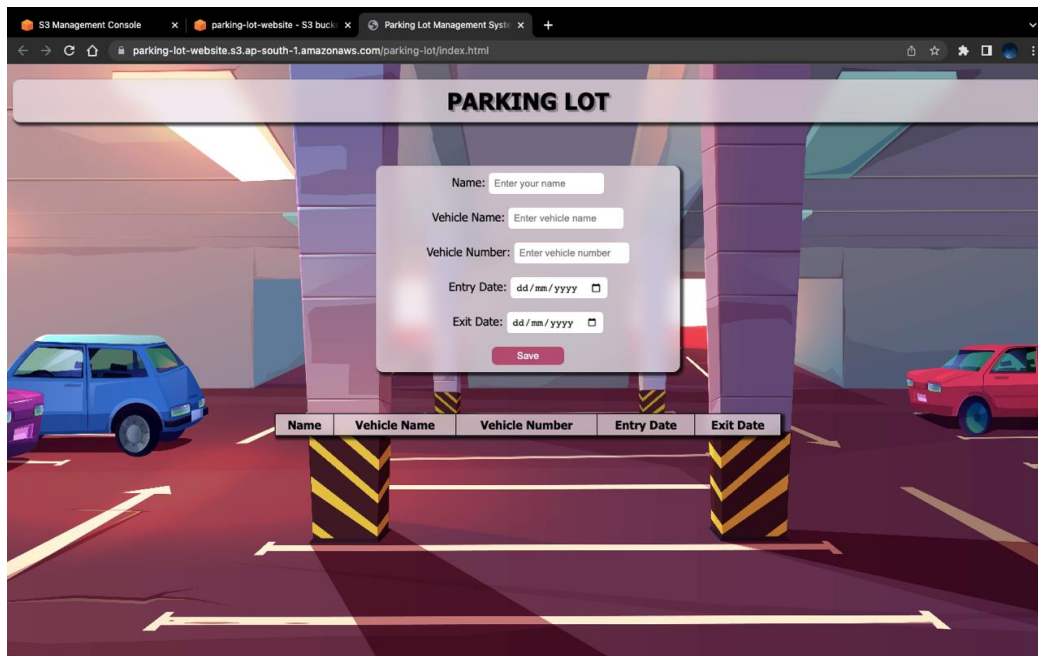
S3 Management Console ×
parking-lot-website - S3 buck ×
Parking Lot Management Syste ×
+

parking-lot-website.s3.ap-south-1.amazonaws.com/parking-lot/index.html

PARKING LOT

Name: Enter your name

Vehicle Name: Enter vehicle name

Vehicle Number: Enter vehicle number

Entry Date: dd/mm/yyyy

Exit Date: dd/mm/yyyy

Save

| Name | Vehicle Name | Vehicle Number | Entry Date | Exit Date |
|---|---|---|---|---|